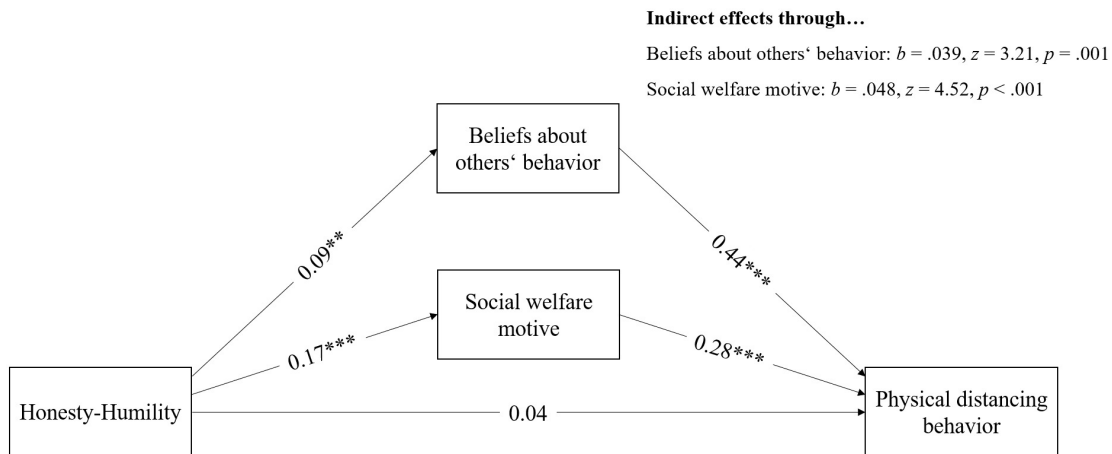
**Indirect effects through…**

Beliefs about others‘ behavior: $b$ = .039, $z$ = 3.21, $p$ = .001

Social welfare motive: $b$ = .048, $z$ = 4.52, $p$ < .001

Beliefs about others‘ behavior

0.09**

0.44***

Social welfare motive

0.17***

0.28***

Honesty-Humility

0.04

Physical distancing behavior